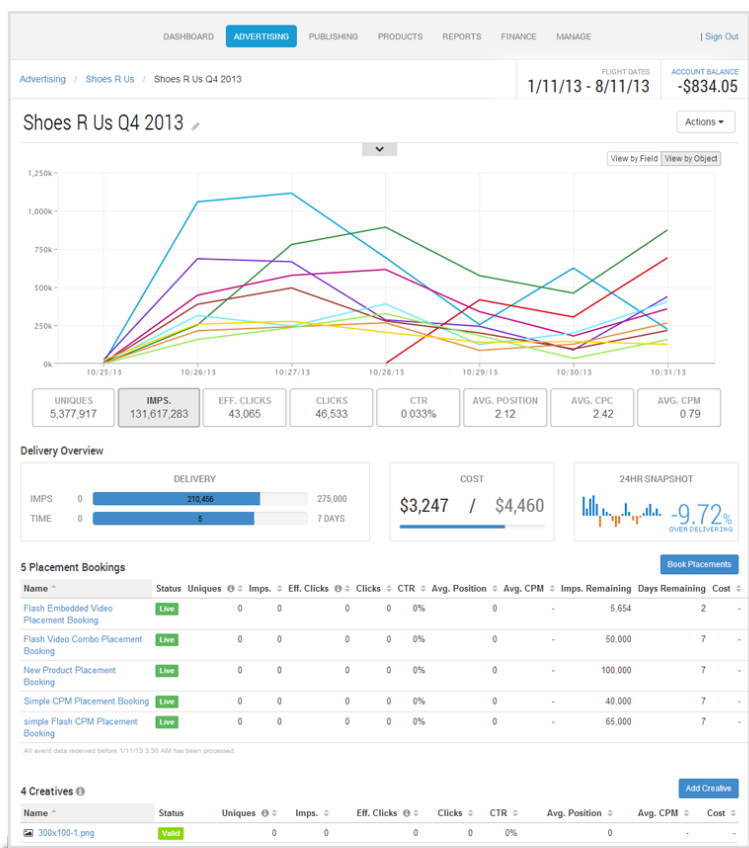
DASHBOARD ADVERTISING PUBLISHING PRODUCTS REPORTS FINANCE MANAGE | Sign Out

Advertising / Shoes R Us / Shoes R Us Q4 2013

FLIGHT DATES
1/11/13 - 8/11/13

ACCOUNT BALANCE
-$834.05

Shoes R Us Q4 2013

Actions

View by Field View by Object

1,250k
1,000k
750k
500k
250k
0k

10/25/13 10/26/13 10/27/13 10/28/13 10/29/13 10/30/13 10/31/13

| UNIQUES | IMPS. | EFF. CLICKS | CLICKS | CTR | AVG. POSITION | AVG. CPC | AVG. CPM |
|---|---|---|---|---|---|---|---|
| 5,377,917 | 131,617,283 | 43,065 | 46,533 | 0.033% | 2.12 | 2.42 | 0.79 |

Delivery Overview

DELIVERY
IMPS 0 210,456 275,000
TIME 0 5 7 DAYS

COST
$3,247 / $4,460

24HR SNAPSHOT
-9.72%
OVER DELIVERING

5 Placement Bookings

Book Placements

| Name | Status | Uniques | Imps. | Eff. Clicks | Clicks | CTR | Avg. Position | Avg. CPM | Imps. Remaining | Days Remaining | Cost |
|---|---|---|---|---|---|---|---|---|---|---|---|
| Flash Embedded Video Placement Booking | Live | 0 | 0 | 0 | 0 | 0% | 0 | - | 5,654 | 2 | - |
| Flash Video Combo Placement Booking | Live | 0 | 0 | 0 | 0 | 0% | 0 | - | 50,000 | 7 | - |
| New Product Placement Booking | Live | 0 | 0 | 0 | 0 | 0% | 0 | - | 100,000 | 7 | - |
| Simple CPM Placement Booking | Live | 0 | 0 | 0 | 0 | 0% | 0 | - | 40,000 | 7 | - |
| simple Flash CPM Placement Booking | Live | 0 | 0 | 0 | 0 | 0% | 0 | - | 65,000 | 7 | - |

All event data received before 1/11/13 3:36 AM has been processed.

4 Creatives

Add Creative

| Name | Status | Uniques | Imps. | Eff. Clicks | Clicks | CTR | Avg. Position | Avg. CPM | Cost |
|---|---|---|---|---|---|---|---|---|---|
| 300x100-1.png | Valid | 0 | 0 | 0 | 0 | 0% | 0 | - | - |